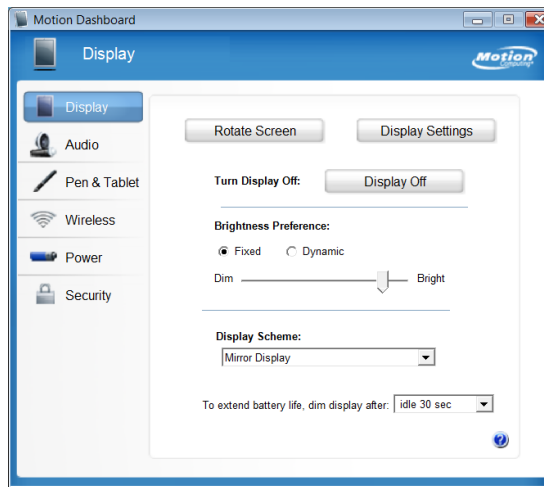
Motion Dashboard

Display

Motion Computing

Display
Audio
Pen & Tablet
Wireless
Power
Security

Rotate Screen
Display Settings

Turn Display Off:
Display Off

Brightness Preference:
Fixed
Dynamic
Dim
Bright

Display Scheme:
Mirror Display

To extend battery life, dim display after:
idle 30 sec

?